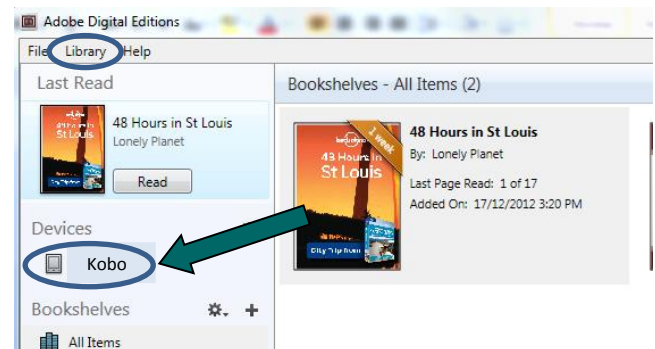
Adobe Digital Editions

File Library Help

Last Read

48 Hours in St Louis
Lonely Planet

Read

Devices

Kobo

Bookshelves

All Items

Bookshelves - All Items (2)

1 week

48 Hours in St Louis

48 Hours in St Louis
By: Lonely Planet
Last Page Read: 1 of 17
Added On: 17/12/2012 3:20 PM